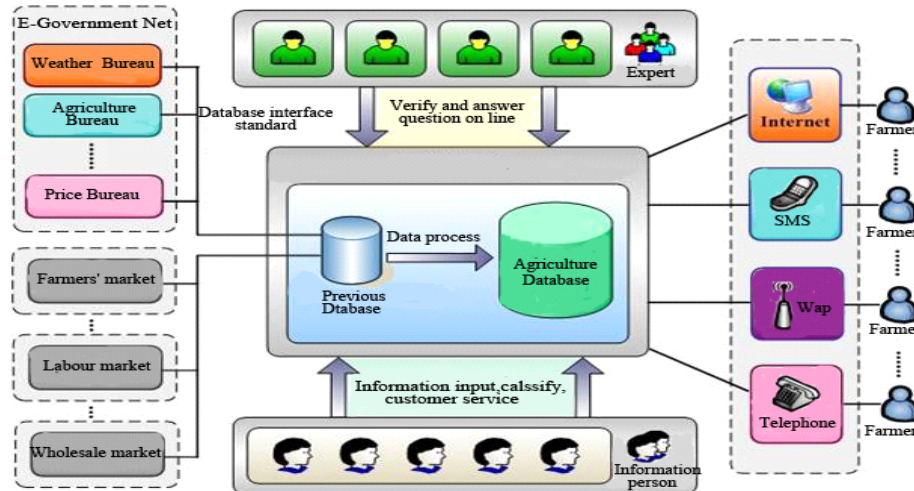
E-Government Net

Weather Bureau

Agriculture Bureau

Price Bureau

Database interface standard

Expert

Verify and answer question on line

Farmers' market

Labour market

Wholesale market

Data process

Previous Dtabase

Agriculture Database

Information input,calssify, customer service

Information person

Internet

SMS

Wap

Telephone

Farmer

Farmer

Farmer

Farmer